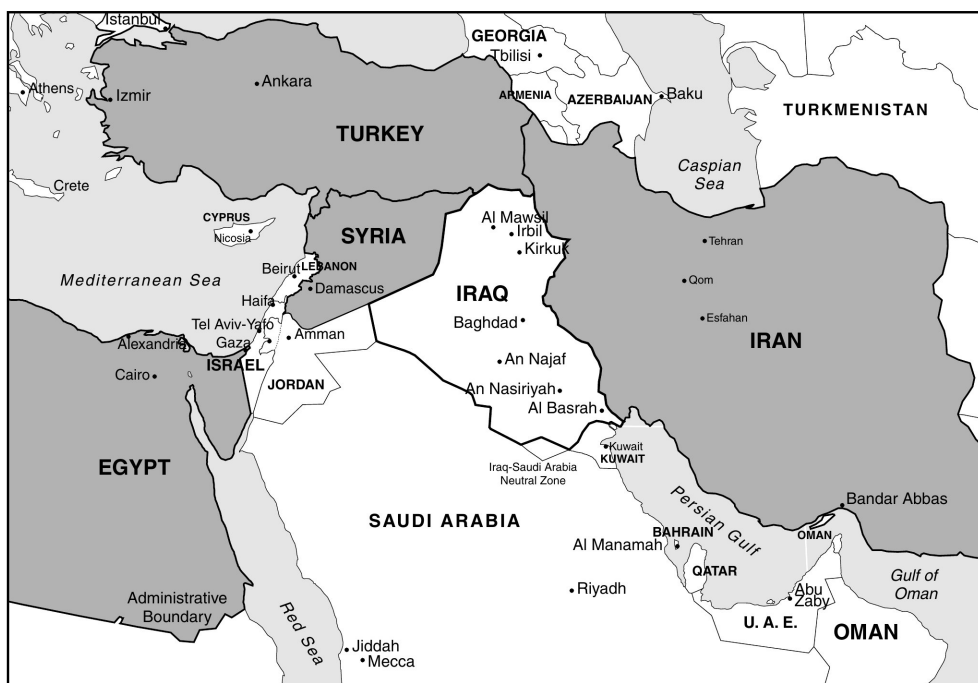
Istanbul
GEORGIA
Tbilisi
Athens
Izmir
Ankara
ARMENIA
AZERBAIJAN
Baku
TURKMENISTAN
TURKEY
Caspian Sea
Crete
CYPRUS
Nicosia
SYRIA
Al Mawsil
Irbil
Kirkuk
Tehran
Mediterranean Sea
Beirut
LEBANON
Damascus
Qom
Haifa
IRAQ
Tel Aviv-Yafo
Baghdad
Esfahan
Alexandria
Gaza
Amman
IRAN
Cairo
ISRAEL
An Najaf
JORDAN
An Nasiriyah
Al Basrah
Kuwait
KUWAIT
EGYPT
Iraq-Saudi Arabia Neutral Zone
Persian Gulf
Bandar Abbas
SAUDI ARABIA
BAHRAIN
OMAN
Al Manamah
QATAR
Gulf of Oman
Administrative Boundary
Riyadh
Abu Zaby
Red Sea
U. A. E.
OMAN
Jiddah
Mecca